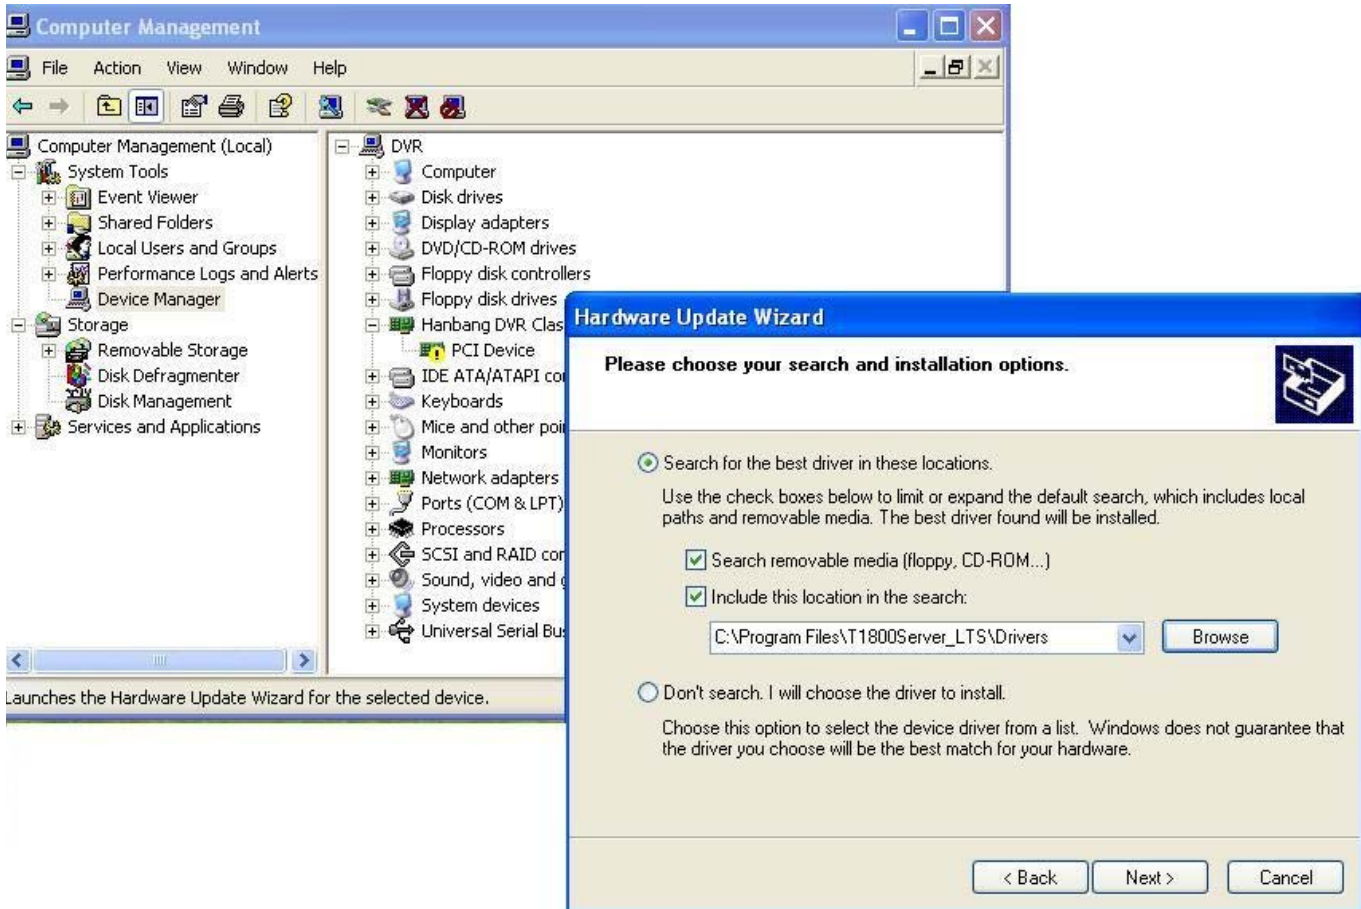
Computer Management

File Action View Window Help

Computer Management (Local)
System Tools
Event Viewer
Shared Folders
Local Users and Groups
Performance Logs and Alerts
Device Manager
Storage
Removable Storage
Disk Defragmenter
Disk Management
Services and Applications

DVR
Computer
Disk drives
Display adapters
DVD/CD-ROM drives
Floppy disk controllers
Floppy disk drives
Hanbang DVR Clas
PCI Device
IDE ATA/ATAPI co
Keyboards
Mice and other poi
Monitors
Network adapters
Ports (COM & LPT)
Processors
SCSI and RAID co
Sound, video and
System devices
Universal Serial Bu

Launches the Hardware Update Wizard for the selected device.

Hardware Update Wizard

Please choose your search and installation options.

Search for the best driver in these locations.

Use the check boxes below to limit or expand the default search, which includes local paths and removable media. The best driver found will be installed.

Search removable media (floppy, CD-ROM...)

Include this location in the search:

C:\Program Files\T1800Server_LTS\Drivers

Browse

Don't search. I will choose the driver to install.

Choose this option to select the device driver from a list. Windows does not guarantee that the driver you choose will be the best match for your hardware.

< Back Next > Cancel